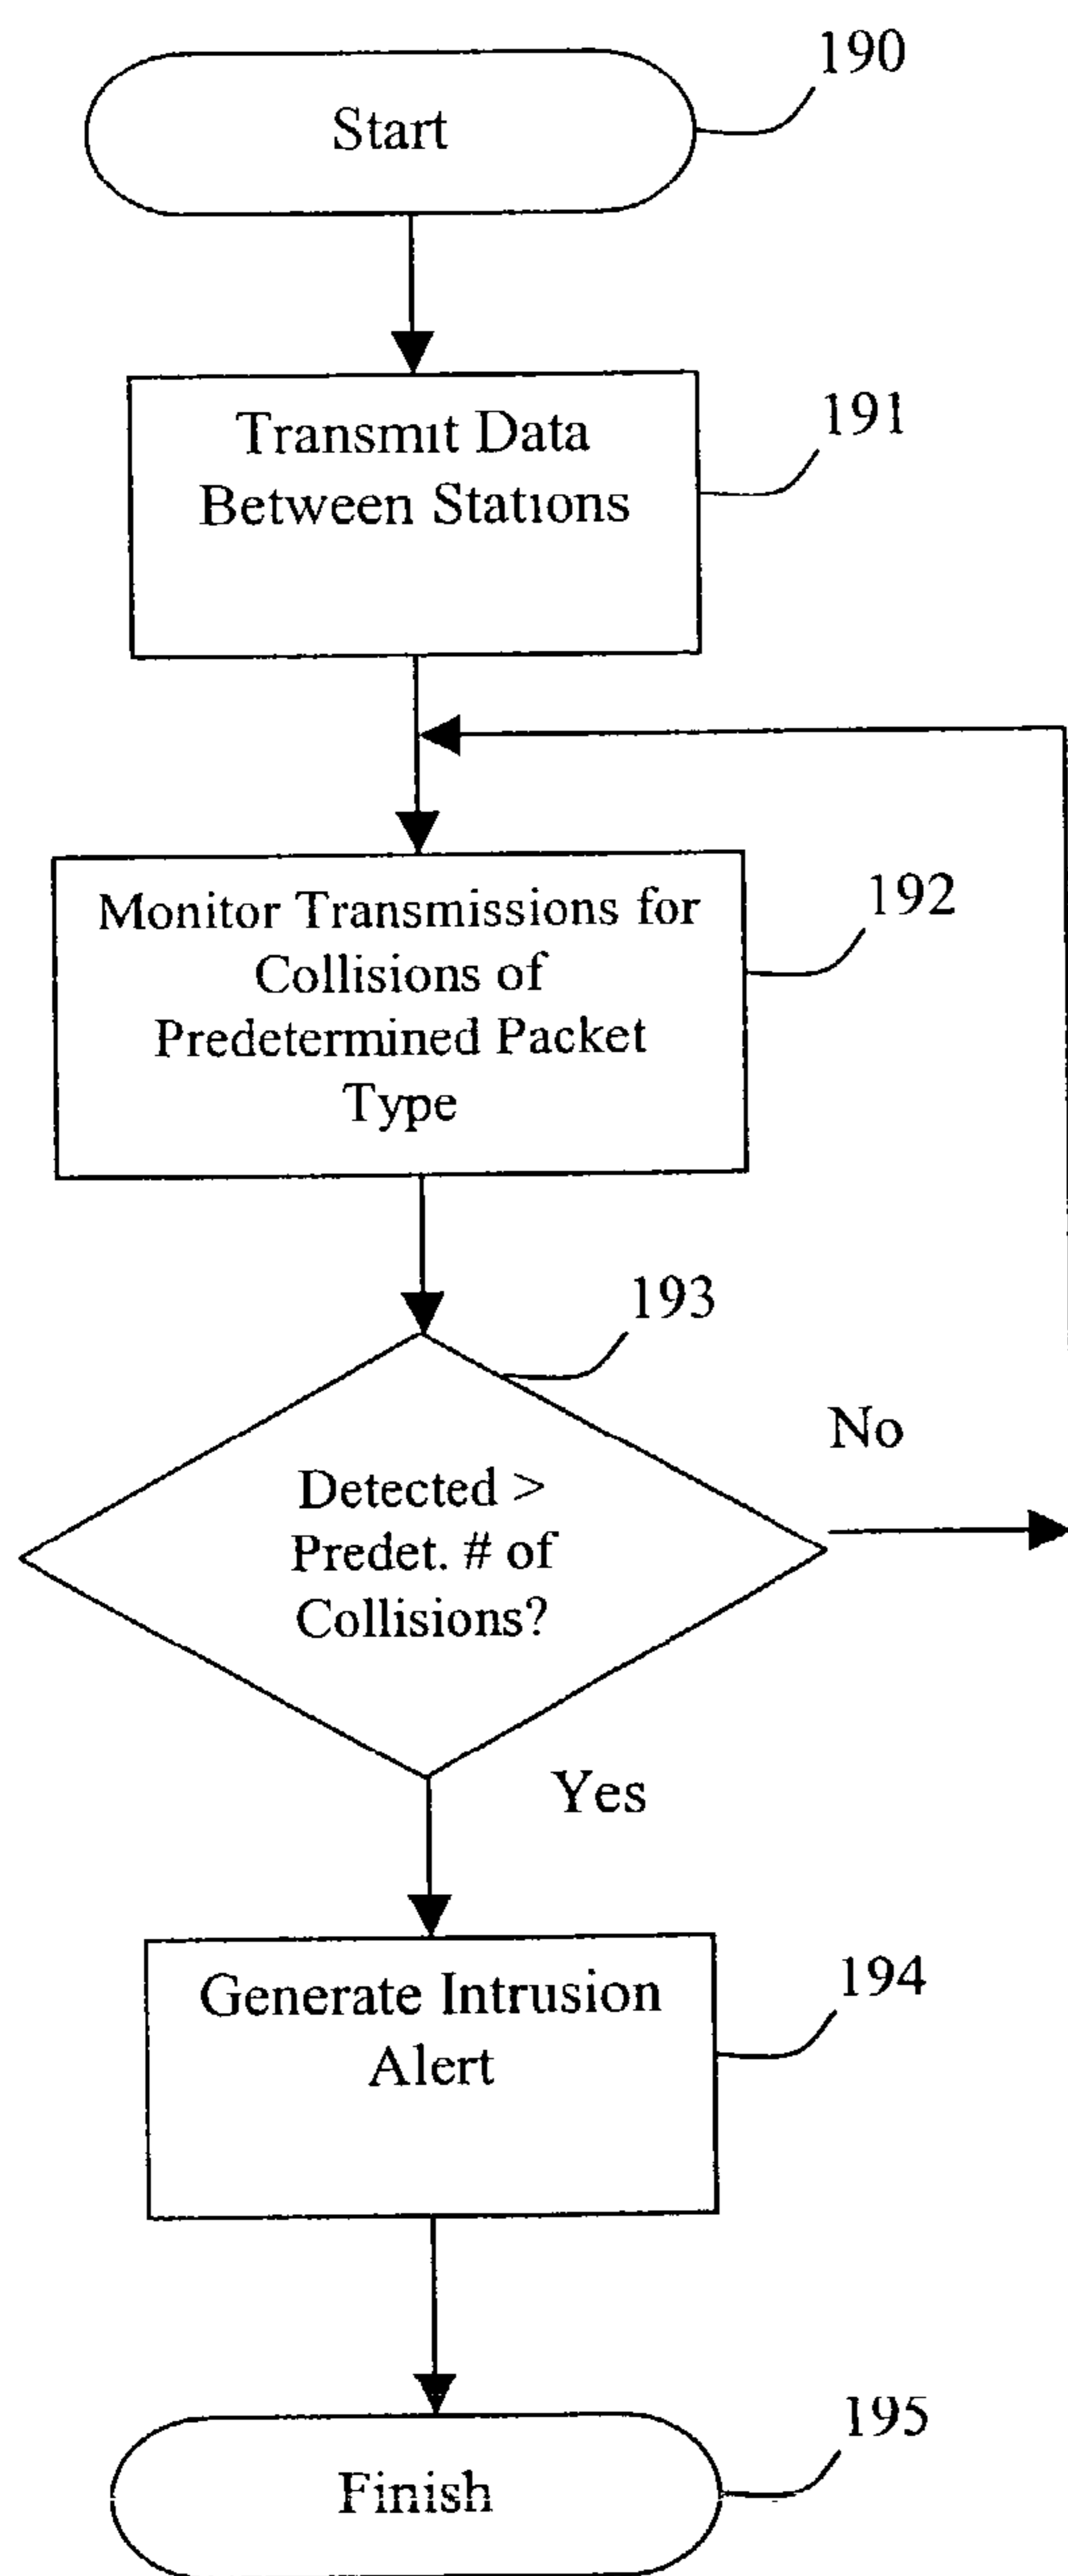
190

Start

Transmit Data Between Stations

191

Monitor Transmissions for Collisions of Predetermined Packet Type

192

193

Detected > Predet. # of Collisions?

No

Yes

Generate Intrusion Alert

194

195

Finish